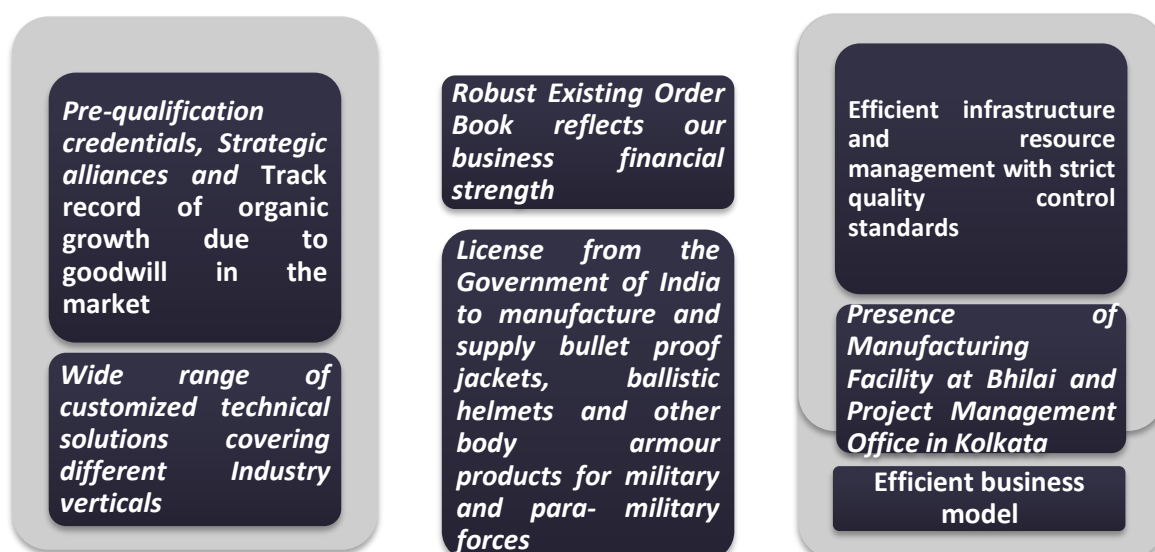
Pre-qualification credentials, Strategic alliances and Track record of organic growth due to goodwill in the market

Wide range of customized technical solutions covering different Industry verticals

Robust Existing Order Book reflects our business financial strength

License from the Government of India to manufacture and supply bullet proof jackets, ballistic helmets and other body armour products for military and para- military forces

Efficient infrastructure and resource management with strict quality control standards

Presence of Manufacturing Facility at Bhilai and Project Management Office in Kolkata

Efficient business model